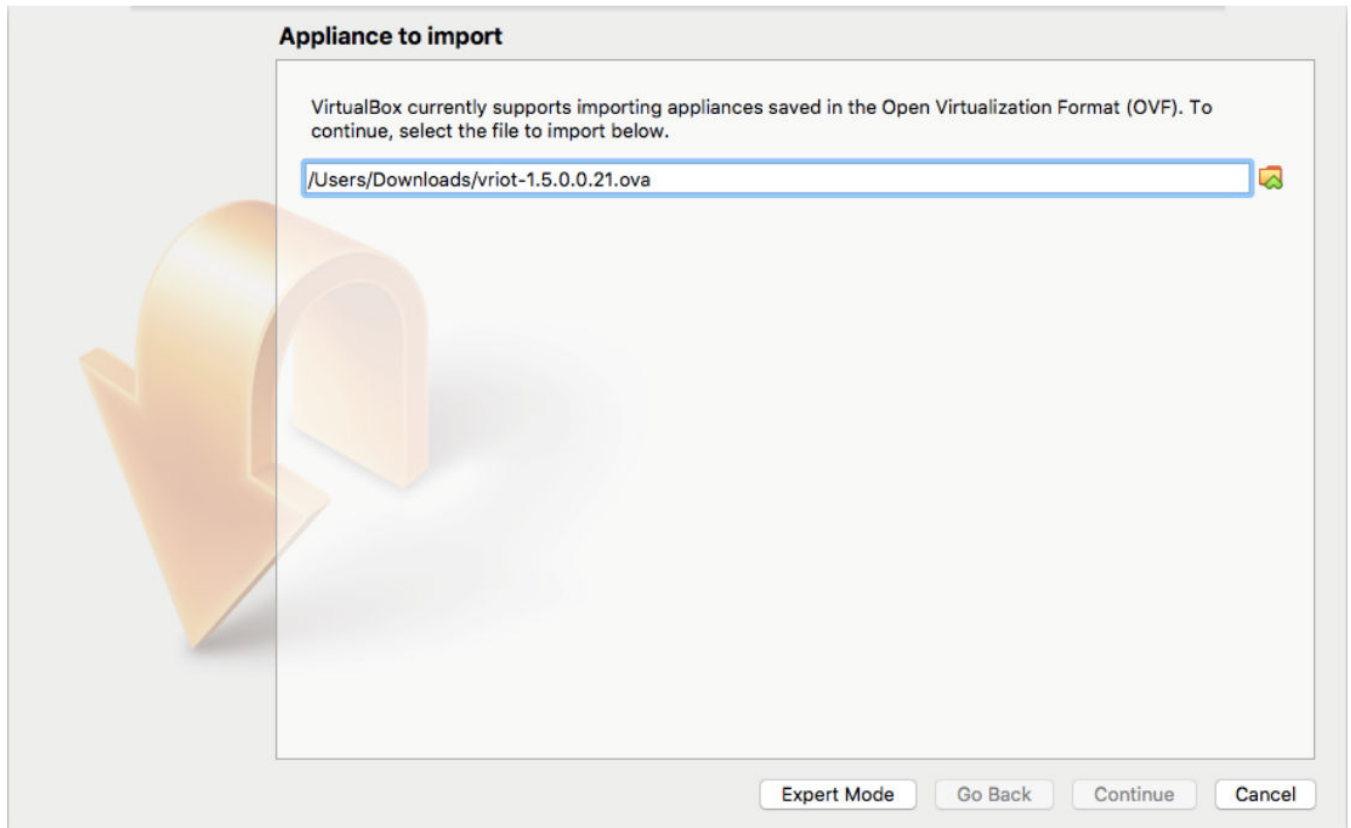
Appliance to import

VirtualBox currently supports importing appliances saved in the Open Virtualization Format (OVF). To continue, select the file to import below.

/Users/Downloads/vriot-1.5.0.0.21.ova

Expert Mode
Go Back
Continue
Cancel